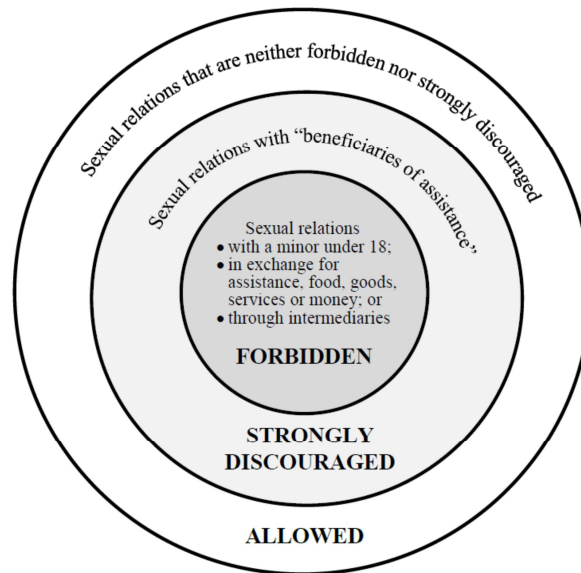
Sexual relations that are neither forbidden nor strongly discouraged

Sexual relations with "beneficiaries of assistance"

Sexual relations
• with a minor under 18;
• in exchange for assistance, food, goods, services or money; or
• through intermediaries

FORBIDDEN

STRONGLY DISCOURAGED

ALLOWED